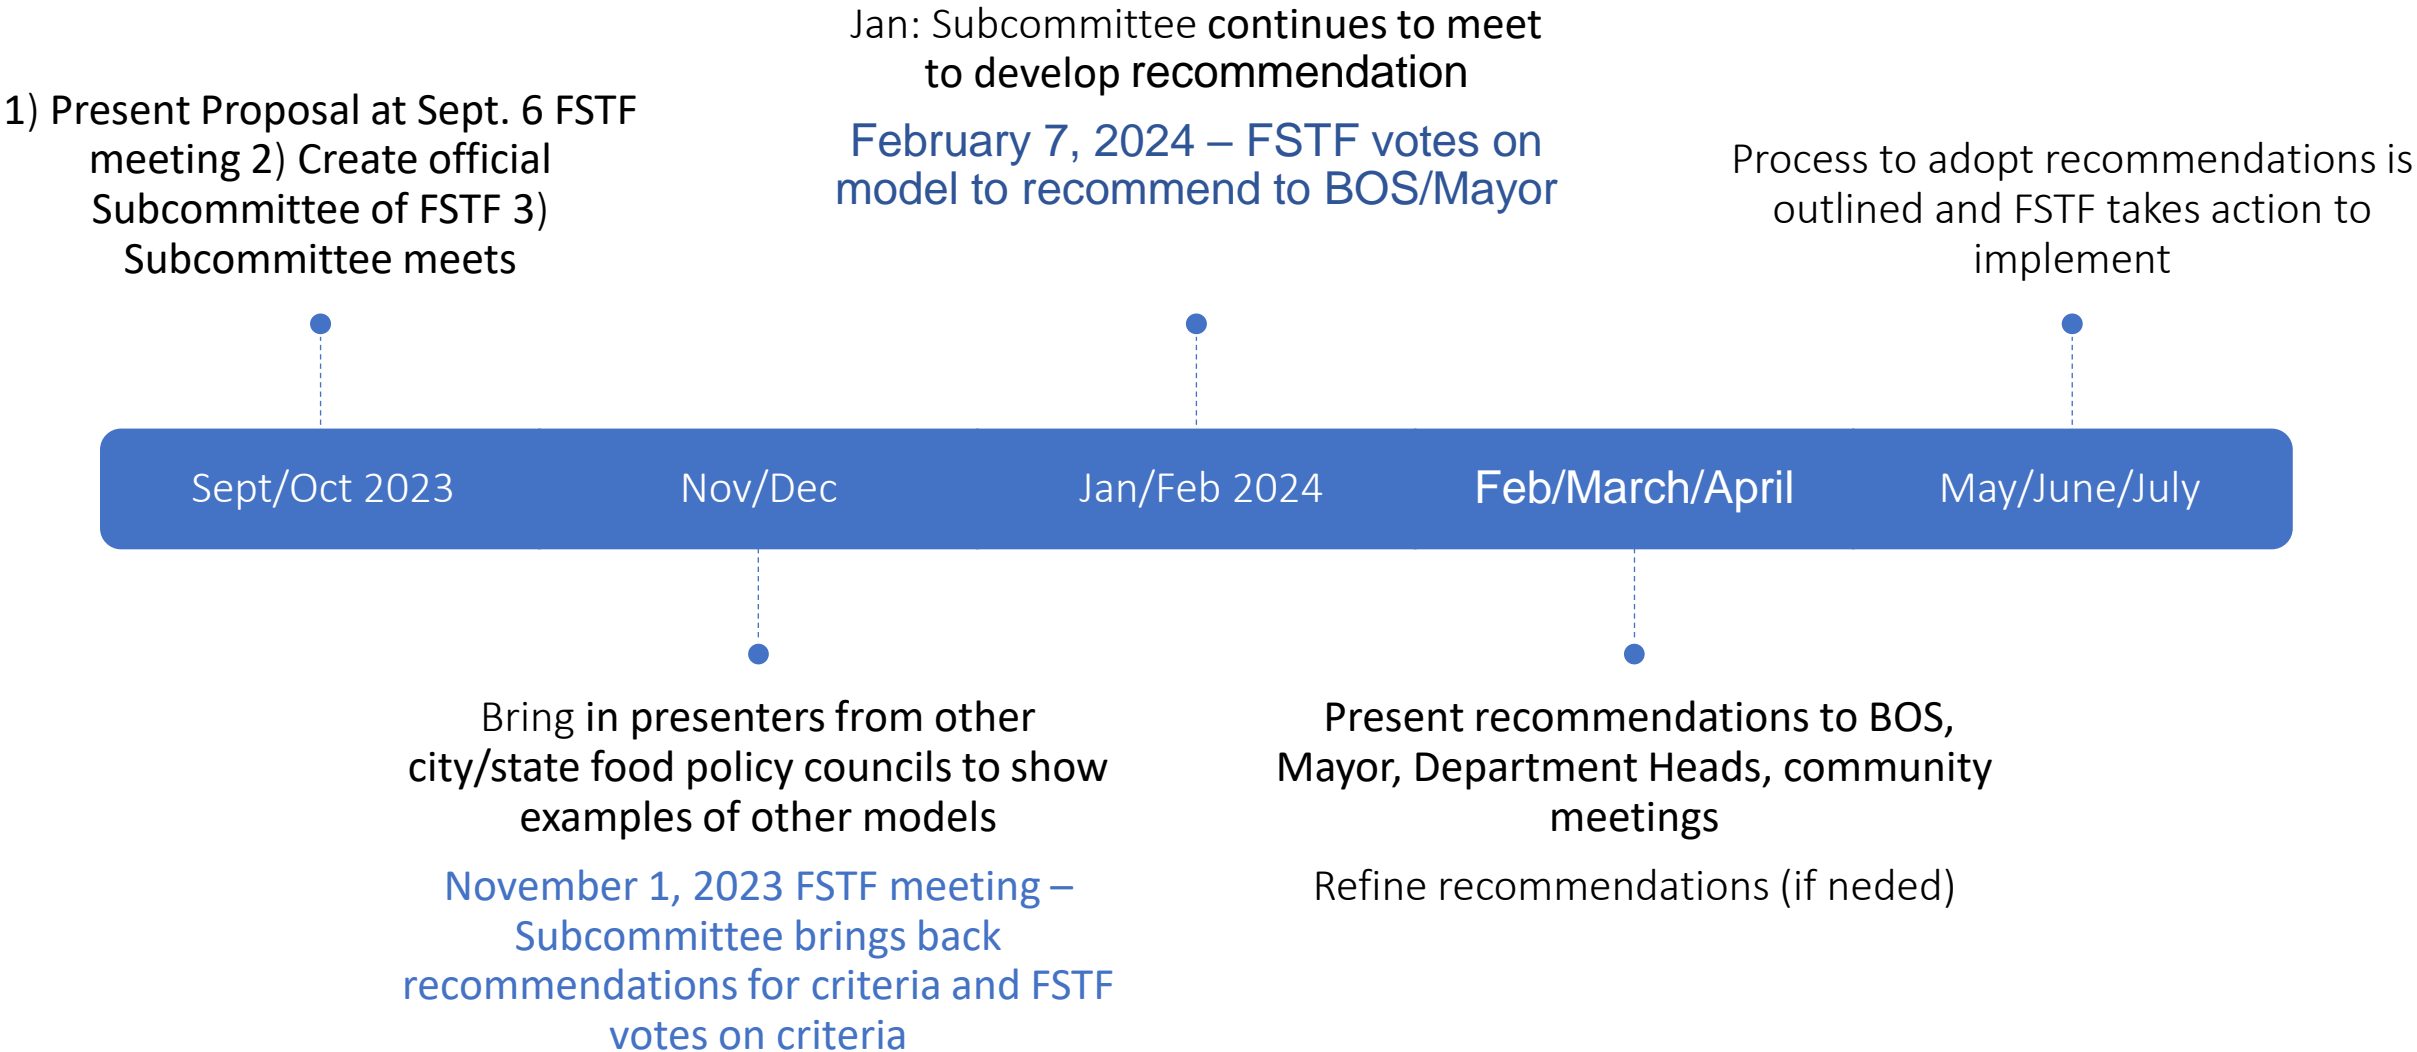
Jan: Subcommittee continues to meet to develop recommendation

February 7, 2024 – FSTF votes on model to recommend to BOS/Mayor

1) Present Proposal at Sept. 6 FSTF meeting 2) Create official Subcommittee of FSTF 3) Subcommittee meets

Process to adopt recommendations is outlined and FSTF takes action to implement

Sept/Oct 2023

Nov/Dec

Jan/Feb 2024

Feb/March/April

May/June/July

Bring in presenters from other city/state food policy councils to show examples of other models

November 1, 2023 FSTF meeting – Subcommittee brings back recommendations for criteria and FSTF votes on criteria

Present recommendations to BOS, Mayor, Department Heads, community meetings

Refine recommendations (if neded)